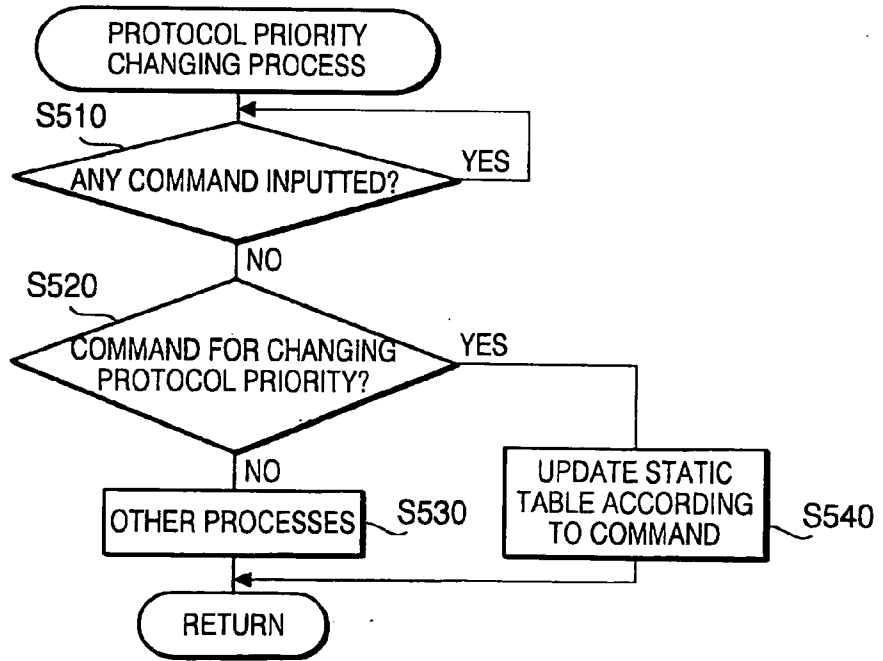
PROTOCOL PRIORITY CHANGING PROCESS

S510

ANY COMMAND INPUTTED?

YES

NO

S520

COMMAND FOR CHANGING PROTOCOL PRIORITY?

YES

NO

OTHER PROCESSES

S530

UPDATE STATIC TABLE ACCORDING TO COMMAND

S540

RETURN